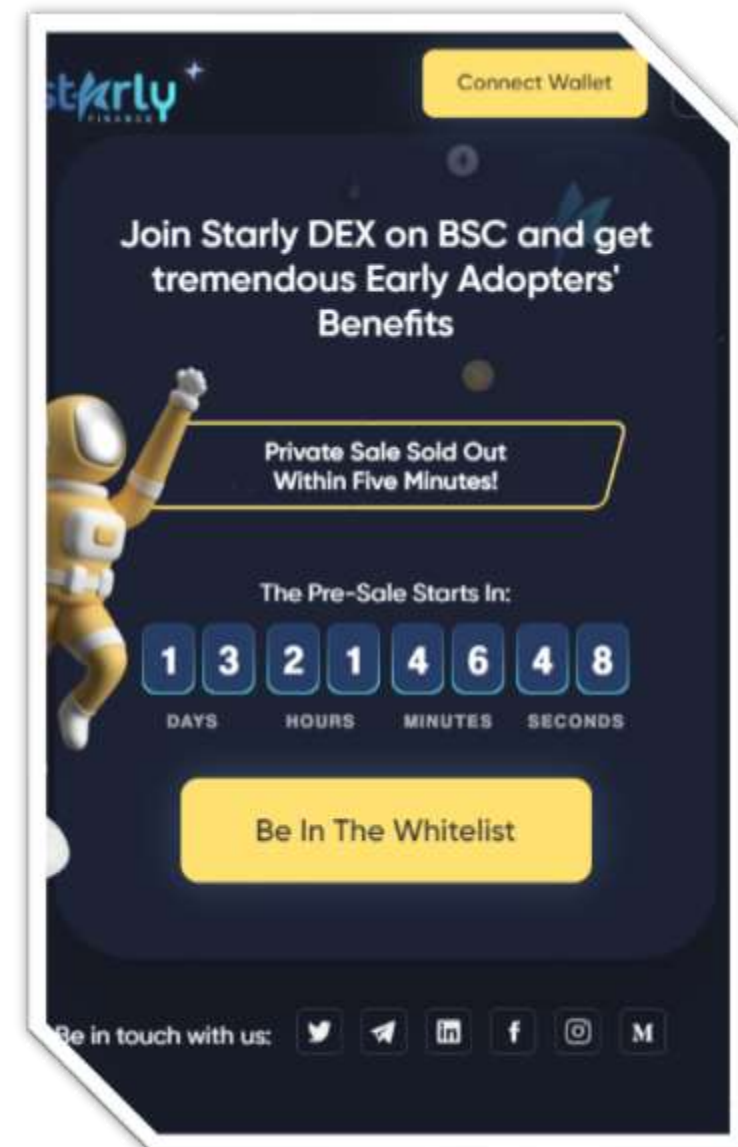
starly FINANCE

Connect Wallet

Join Starly DEX on BSC and get tremendous Early Adopters' Benefits

Private Sale Sold Out Within Five Minutes!

The Pre-Sale Starts In:

| 1 | 3 | 2 | 1 | 4 | 6 | 4 | 8 |
|---|---|---|---|---|---|---|---|

DAYS HOURS MINUTES SECONDS

Be In The Whitelist

Be in touch with us:

M